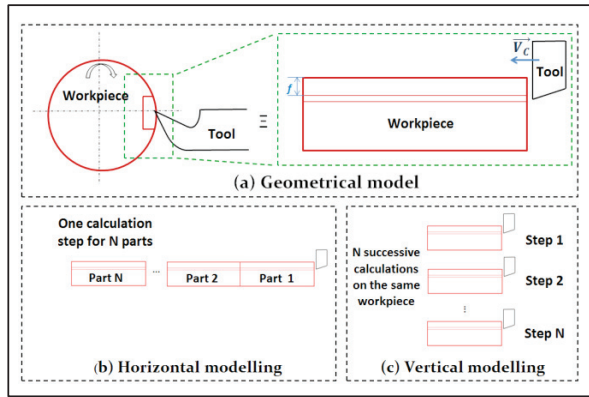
Workpiece

Tool

≡

$f$

$V_c$

Tool

Workpiece

(a) Geometrical model

One calculation step for N parts

Part N

...

Part 2

Part 1

(b) Horizontal modelling

N successive calculations on the same workpiece

Step 1

Step 2

⋮

Step N

(c) Vertical modelling